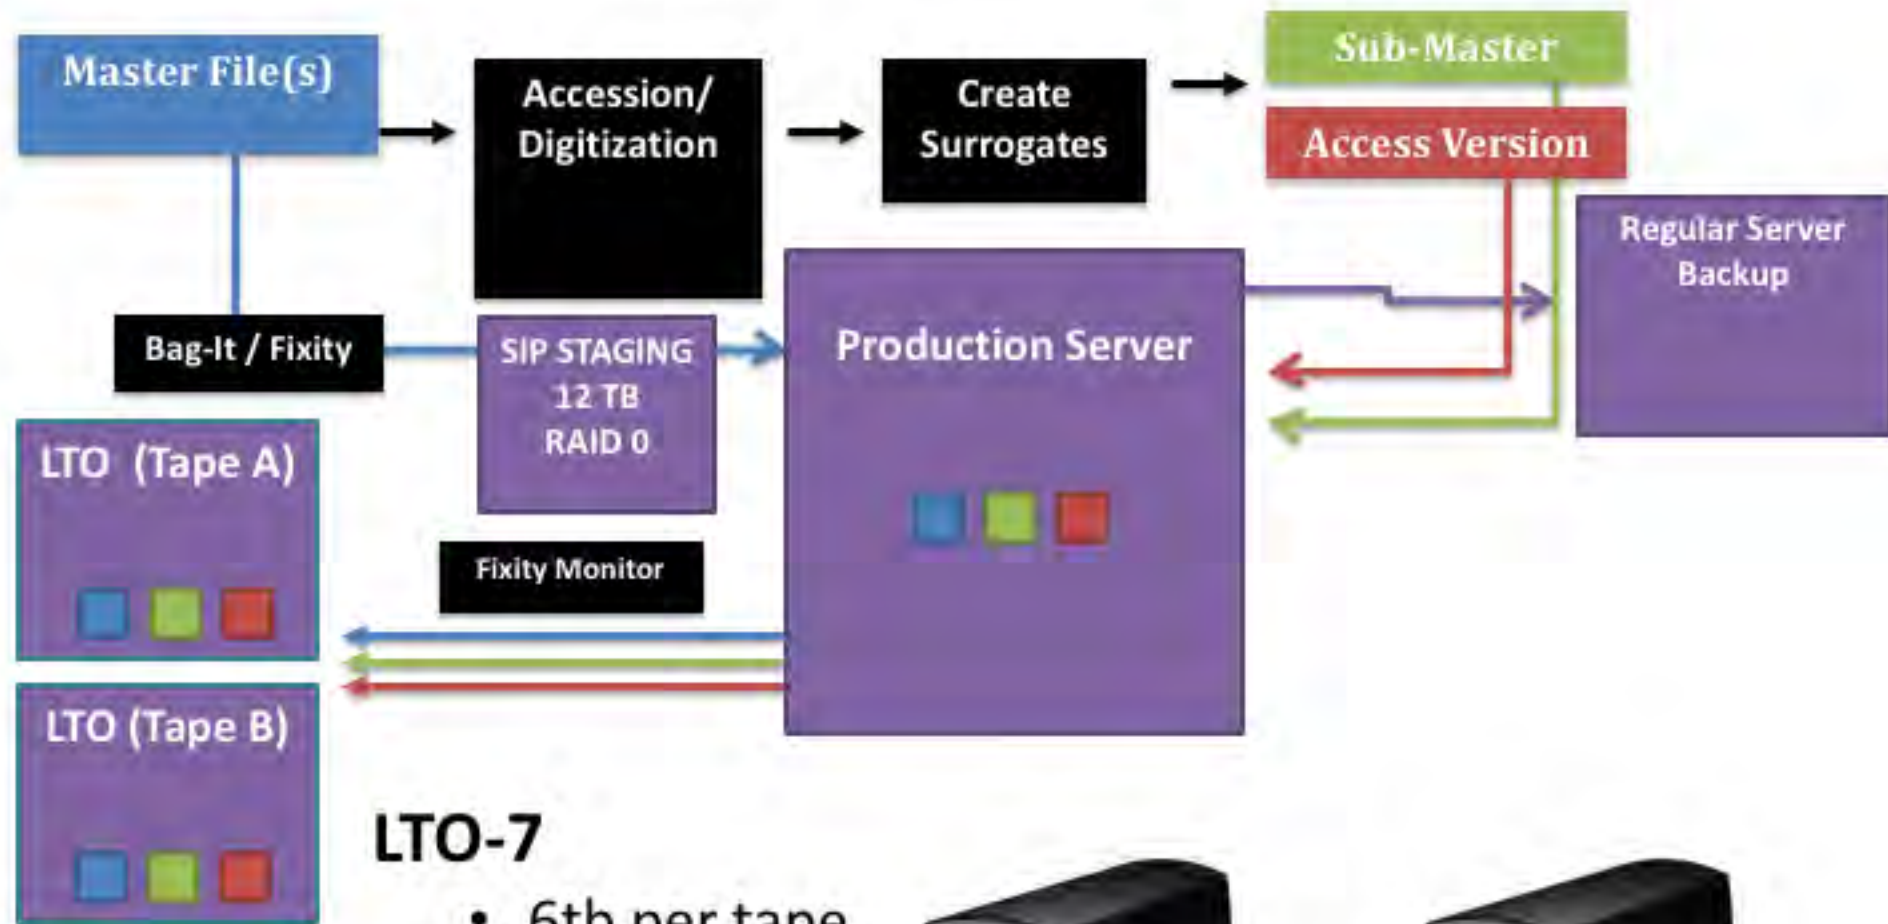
Master File(s)

Accession/ Digitization

Create Surrogates

Sub-Master

Access Version

Regular Server Backup

Bag-It / Fixity

SIP STAGING 12 TB RAID 0

Production Server

LTO (Tape A)

Fixity Monitor

LTO (Tape B)

LTO-7

• 6tb per tape